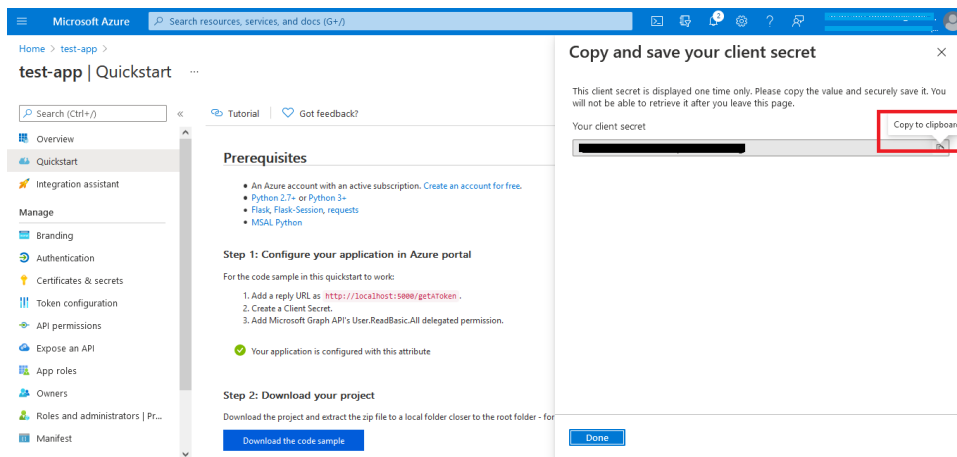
Microsoft Azure

Search resources, services, and docs (G+/)

2

Home > test-app >

test-app | Quickstart ...

Search (Ctrl+/)

«

Overview

Quickstart

Integration assistant

Manage

Branding

Authentication

Certificates & secrets

Token configuration

API permissions

Expose an API

App roles

Owners

Roles and administrators | Pr...

Manifest

Tutorial | Got feedback?

Prerequisites

- An Azure account with an active subscription. Create an account for free.
- Python 2.7+ or Python 3+
- Flask, Flask-Session, requests
- MSAL Python

Step 1: Configure your application in Azure portal

For the code sample in this quickstart to work:

1. Add a reply URL as `http://localhost:5000/getAToken`.
2. Create a Client Secret.
3. Add Microsoft Graph API's User.ReadBasic.All delegated permission.

Your application is configured with this attribute

Step 2: Download your project

Download the project and extract the zip file to a local folder closer to the root folder - for

Download the code sample

Copy and save your client secret

×

This client secret is displayed one time only. Please copy the value and securely save it. You will not be able to retrieve it after you leave this page.

Your client secret

Copy to clipboar

Done